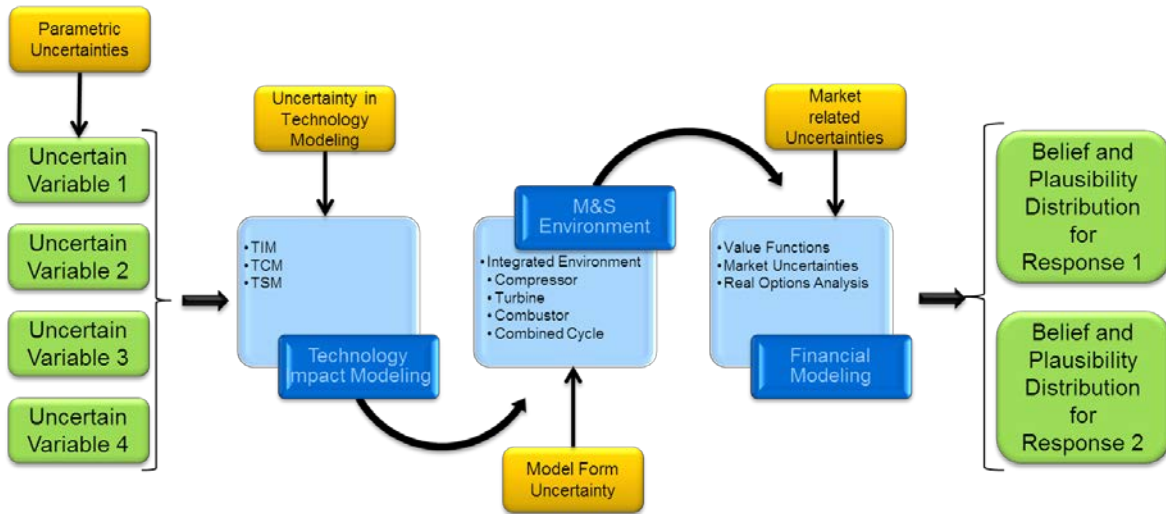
Parametric Uncertainties

Uncertain Variable 1

Uncertain Variable 2

Uncertain Variable 3

Uncertain Variable 4

Uncertainty in Technology Modeling

• TIM
• TCM
• TSM

Technology Impact Modeling

M&S Environment

• Integrated Environment
• Compressor
• Turbine
• Combustor
• Combined Cycle

Model Form Uncertainty

Market related Uncertainties

• Value Functions
• Market Uncertainties
• Real Options Analysis

Financial Modeling

Belief and Plausibility Distribution for Response 1

Belief and Plausibility Distribution for Response 2